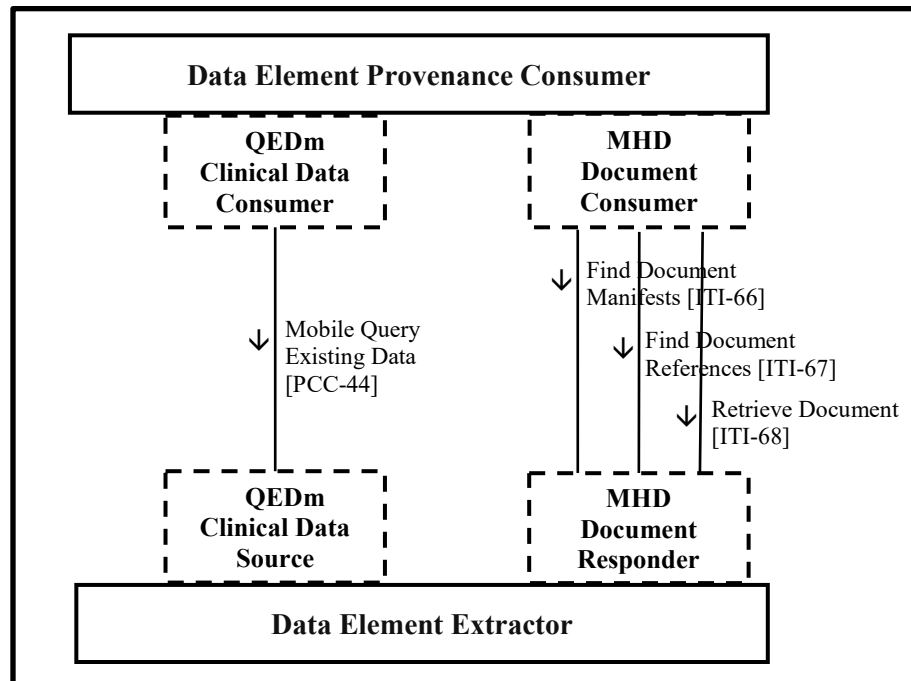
Data Element Provenance Consumer

QEDm Clinical Data Consumer

MHD Document Consumer

Mobile Query Existing Data [PCC-44]

Find Document Manifests [ITI-66]

Find Document References [ITI-67]

Retrieve Document [ITI-68]

QEDm Clinical Data Source

MHD Document Responder

Data Element Extractor